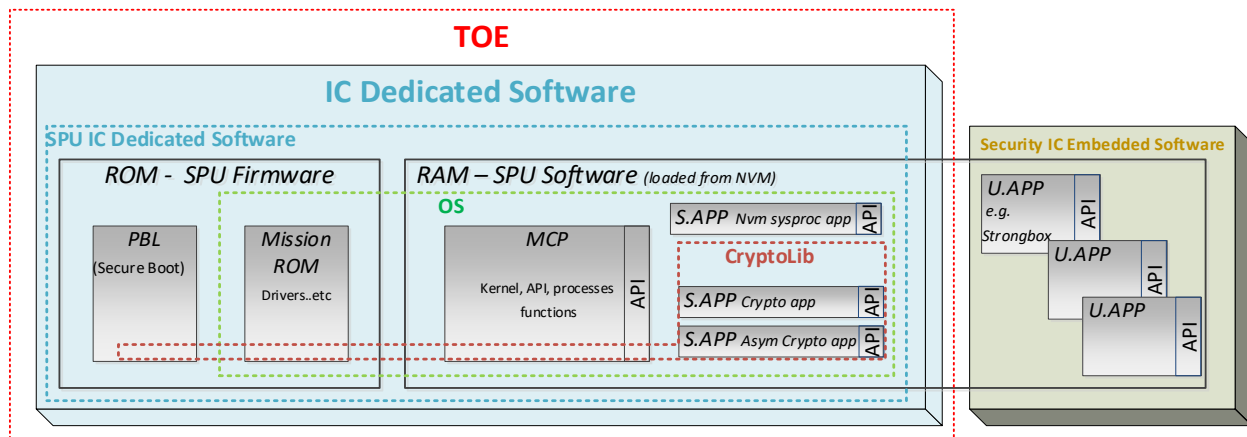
TOE

IC Dedicated Software

SPU IC Dedicated Software

ROM - SPU Firmware

PBL
(Secure Boot)

Mission ROM
Drivers..etc

RAM – SPU Software (loaded from NVM)

OS

MCP
Kernel, API, processes functions
API

S.APP Nvm sysproc app
API

CryptoLib

S.APP Crypto app
API

S.APP Asym Crypto app
API

Security IC Embedded Software

U.APP
e.g. Strongbox
API

U.APP
API

U.APP
API